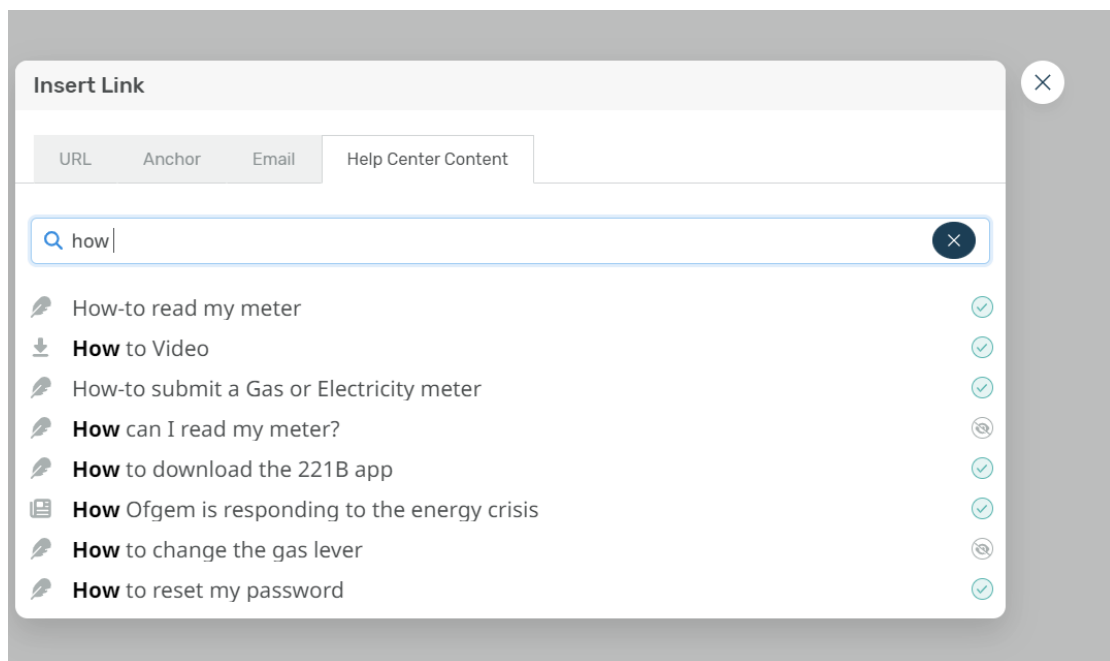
Insert Link

URL Anchor Email Help Center Content

how

How-to read my meter
**How** to Video
How-to submit a Gas or Electricity meter
**How** can I read my meter?
**How** to download the 221B app
**How** Ofgem is responding to the energy crisis
**How** to change the gas lever
**How** to reset my password